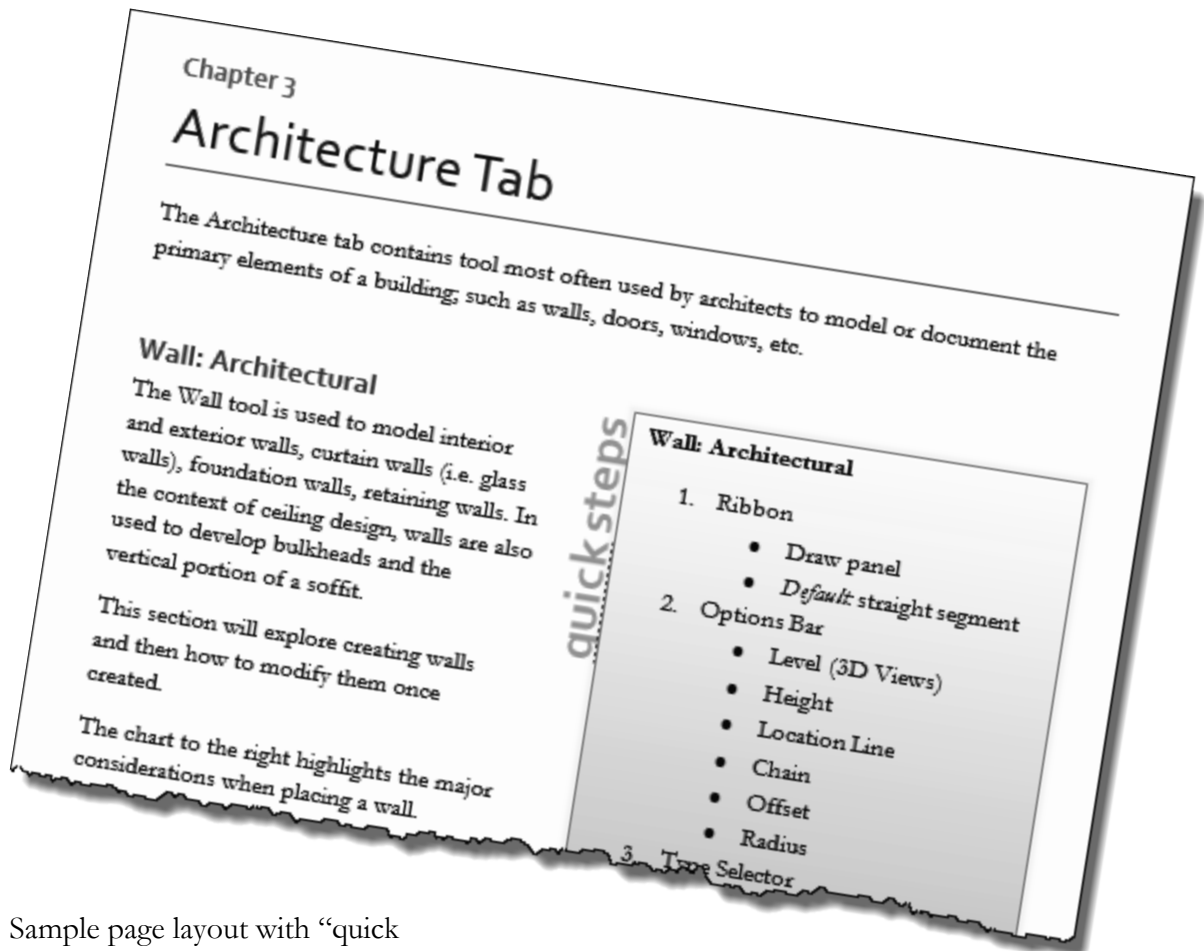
Chapter 3

Architecture Tab

The Architecture tab contains tool most often used by architects to model or document the primary elements of a building; such as walls, doors, windows, etc.

Wall: Architectural

The Wall tool is used to model interior and exterior walls, curtain walls (i.e. glass walls), foundation walls, retaining walls. In the context of ceiling design, walls are also used to develop bulkheads and the vertical portion of a soffit.

This section will explore creating walls and then how to modify them once created.

The chart to the right highlights the major considerations when placing a wall.

quick steps

Wall: Architectural

1. Ribbon
   - Draw panel
   - *Default:* straight segment
2. Options Bar
   - Level (3D Views)
   - Height
   - Location Line
   - Chain
   - Offset
   - Radius
3. Type Selector

Sample page layout with "quick